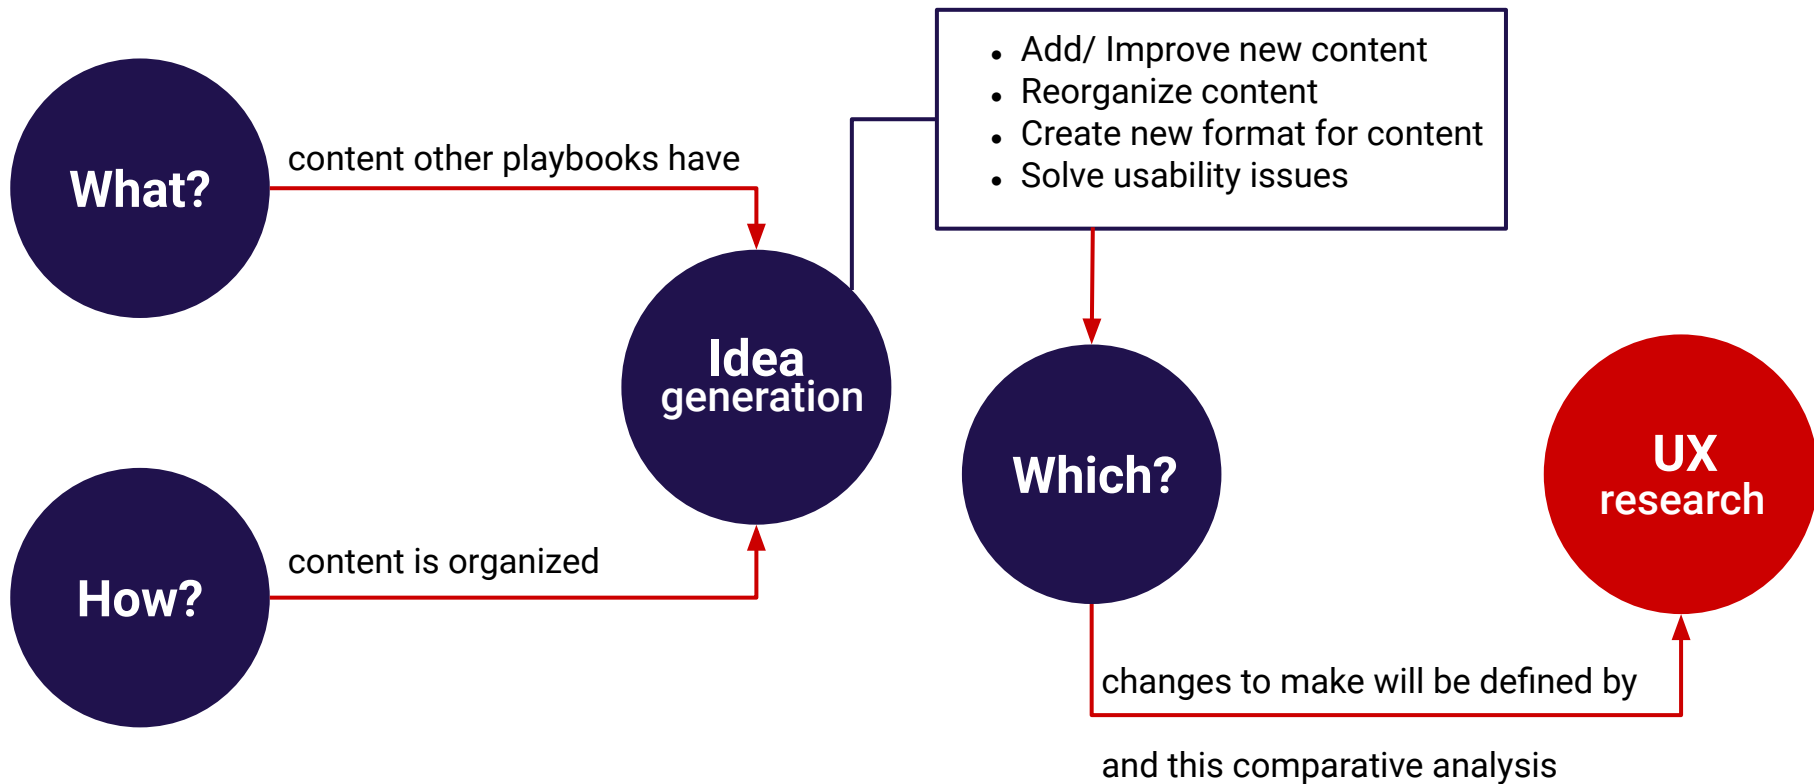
What?

content other playbooks have

How?

content is organized

Idea generation

- Add/ Improve new content
- Reorganize content
- Create new format for content
- Solve usability issues

Which?

UX research

changes to make will be defined by

and this comparative analysis